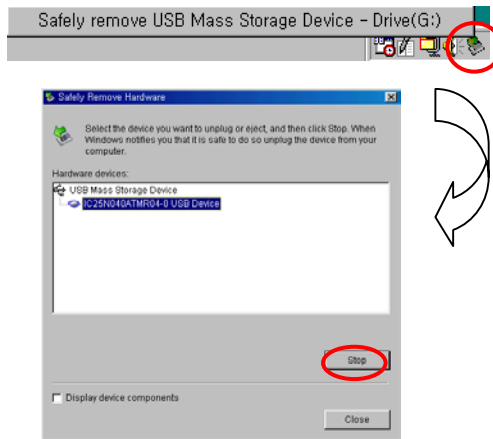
Safely remove USB Mass Storage Device - Drive(G:)

Safely Remove Hardware

Select the device you want to unplug or eject, and then click Stop. When Windows notifies you that it is safe to do so unplug the device from your computer.

Hardware devices:

USB Mass Storage Device

IC25N040ATMR04-0 USB Device

Stop

Display device components

Close